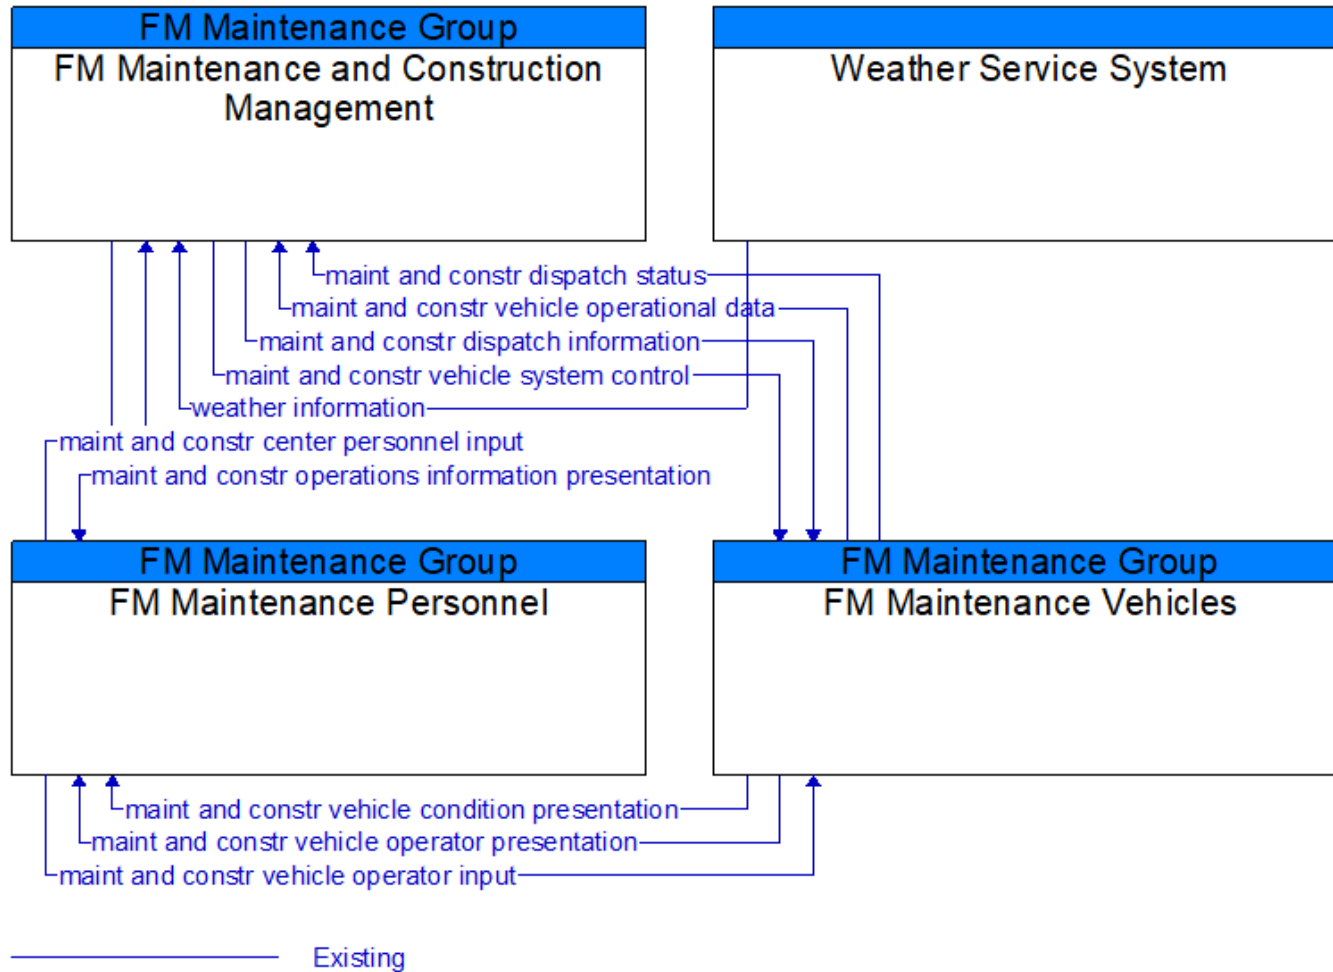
FM Maintenance Group
FM Maintenance and Construction Management

Weather Service System

maint and constr dispatch status
maint and constr vehicle operational data
maint and constr dispatch information
maint and constr vehicle system control
weather information
maint and constr center personnel input
maint and constr operations information presentation

FM Maintenance Group
FM Maintenance Personnel

FM Maintenance Group
FM Maintenance Vehicles

maint and constr vehicle condition presentation
maint and constr vehicle operator presentation
maint and constr vehicle operator input

Existing